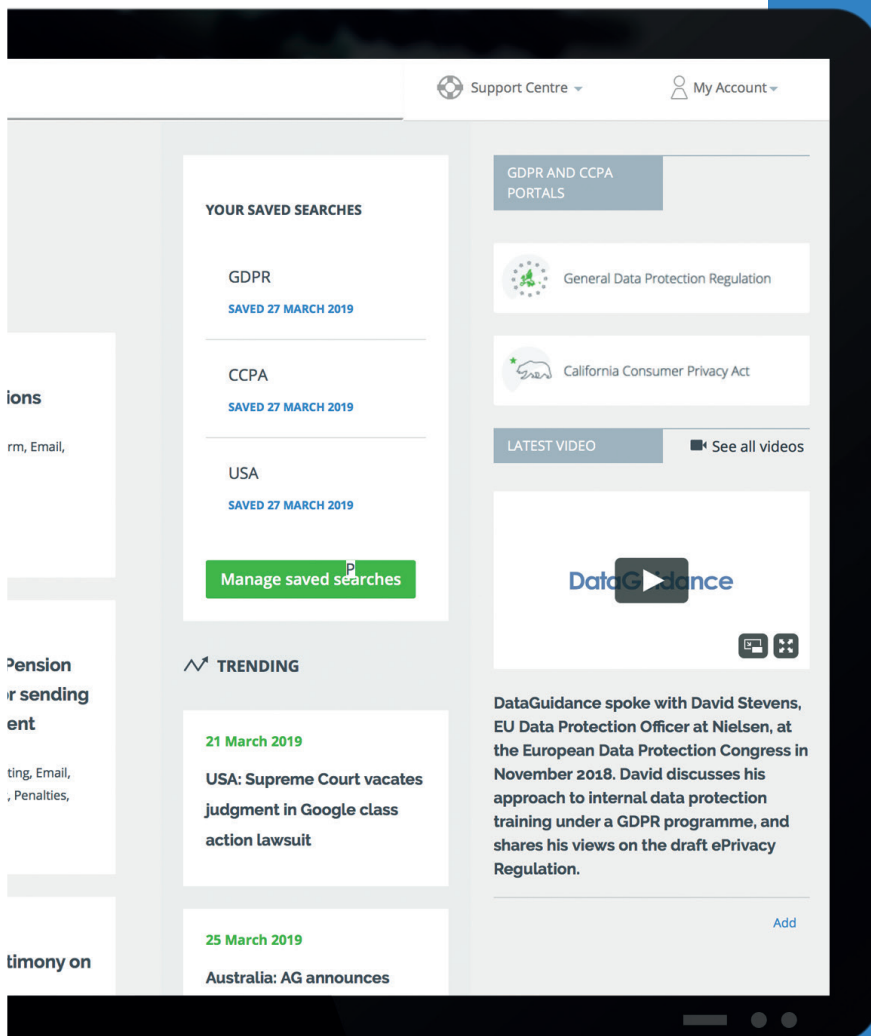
Support Centre

My Account

ions

rm, Email,

Pension
r sending
ent

ting, Email,
, Penalties,

timony on

YOUR SAVED SEARCHES

GDPR
SAVED 27 MARCH 2019

CCPA
SAVED 27 MARCH 2019

USA
SAVED 27 MARCH 2019

Manage saved searches

TRENDING

21 March 2019
USA: Supreme Court vacates judgment in Google class action lawsuit

25 March 2019
Australia: AG announces

GDPR AND CCPA PORTALS

General Data Protection Regulation

California Consumer Privacy Act

LATEST VIDEO

See all videos

DataGuidance

DataGuidance spoke with David Stevens, EU Data Protection Officer at Nielsen, at the European Data Protection Congress in November 2018. David discusses his approach to internal data protection training under a GDPR programme, and shares his views on the draft ePrivacy Regulation.

Add